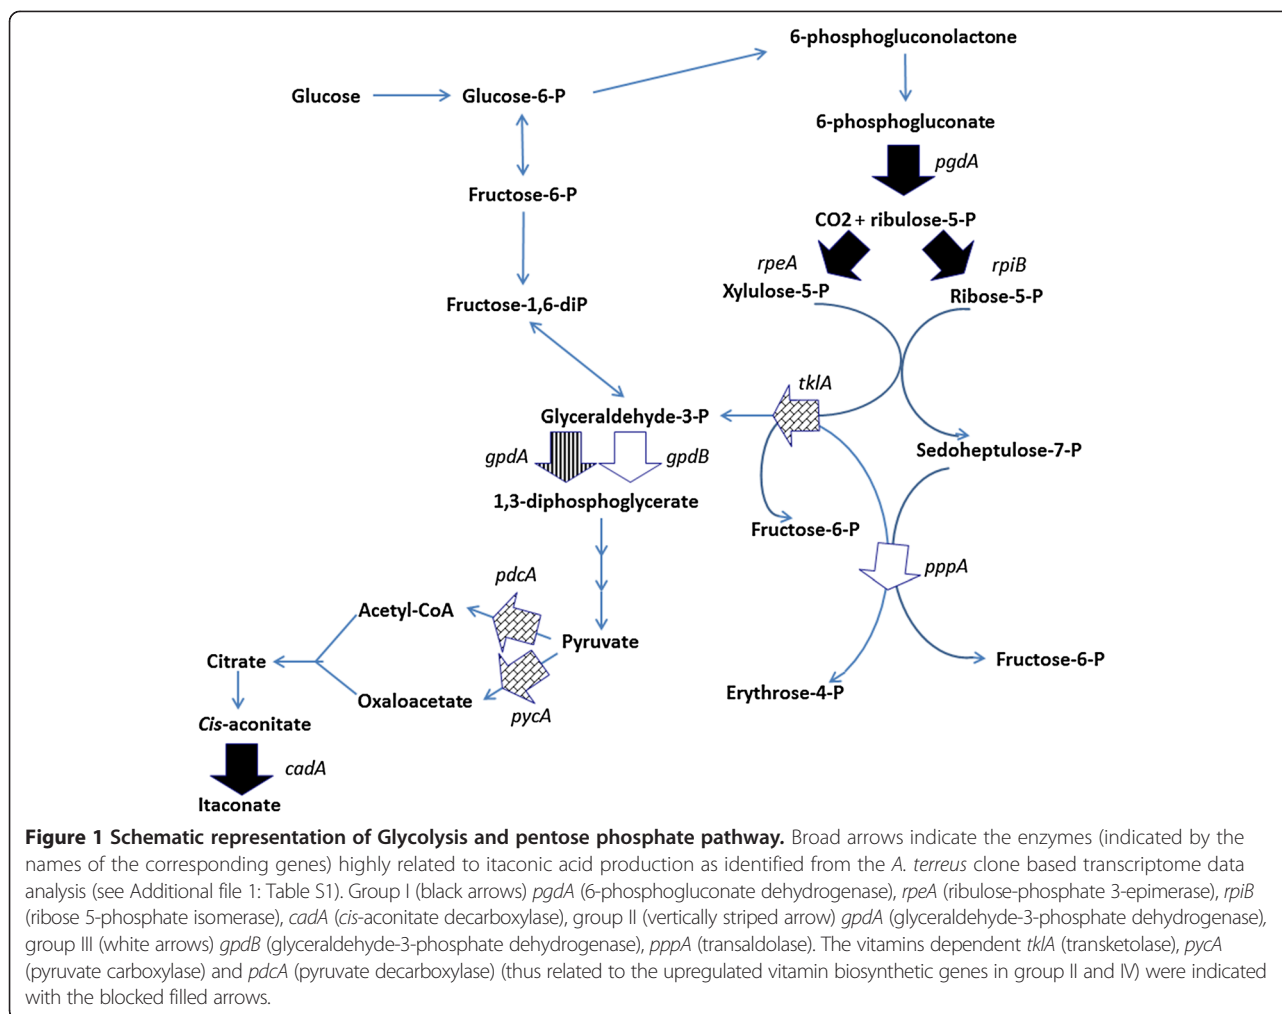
6-phosphogluconolactone

Glucose

Glucose-6-P

6-phosphogluconate

pgdA

Fructose-6-P

CO2 + ribulose-5-P

rpeA

rpiB

Xylulose-5-P

Ribose-5-P

Fructose-1,6-diP

tklA

Glyceraldehyde-3-P

Sedoheptulose-7-P

gpdA

gpdB

1,3-diphosphoglycerate

Fructose-6-P

pppA

pdcA

Acetyl-CoA

Pyruvate

Citrate

Fructose-6-P

Oxaloacetate

Erythrose-4-P

pycA

Cis-aconitate

cadA

Itaconate

**Figure 1 Schematic representation of Glycolysis and pentose phosphate pathway.** Broad arrows indicate the enzymes (indicated by the names of the corresponding genes) highly related to itaconic acid production as identified from the A. terreus clone based transcriptome data analysis (see Additional file 1: Table S1). Group I (black arrows) pgdA (6-phosphogluconate dehydrogenase), rpeA (ribulose-phosphate 3-epimerase), rpiB (ribose 5-phosphate isomerase), cadA (cis-aconitate decarboxylase), group II (vertically striped arrow) gpdA (glyceraldehyde-3-phosphate dehydrogenase), group III (white arrows) gpdB (glyceraldehyde-3-phosphate dehydrogenase), pppA (transaldolase). The vitamins dependent tklA (transketolase), pycA (pyruvate carboxylase) and pdcA (pyruvate decarboxylase) (thus related to the upregulated vitamin biosynthetic genes in group II and IV) were indicated with the blocked filled arrows.